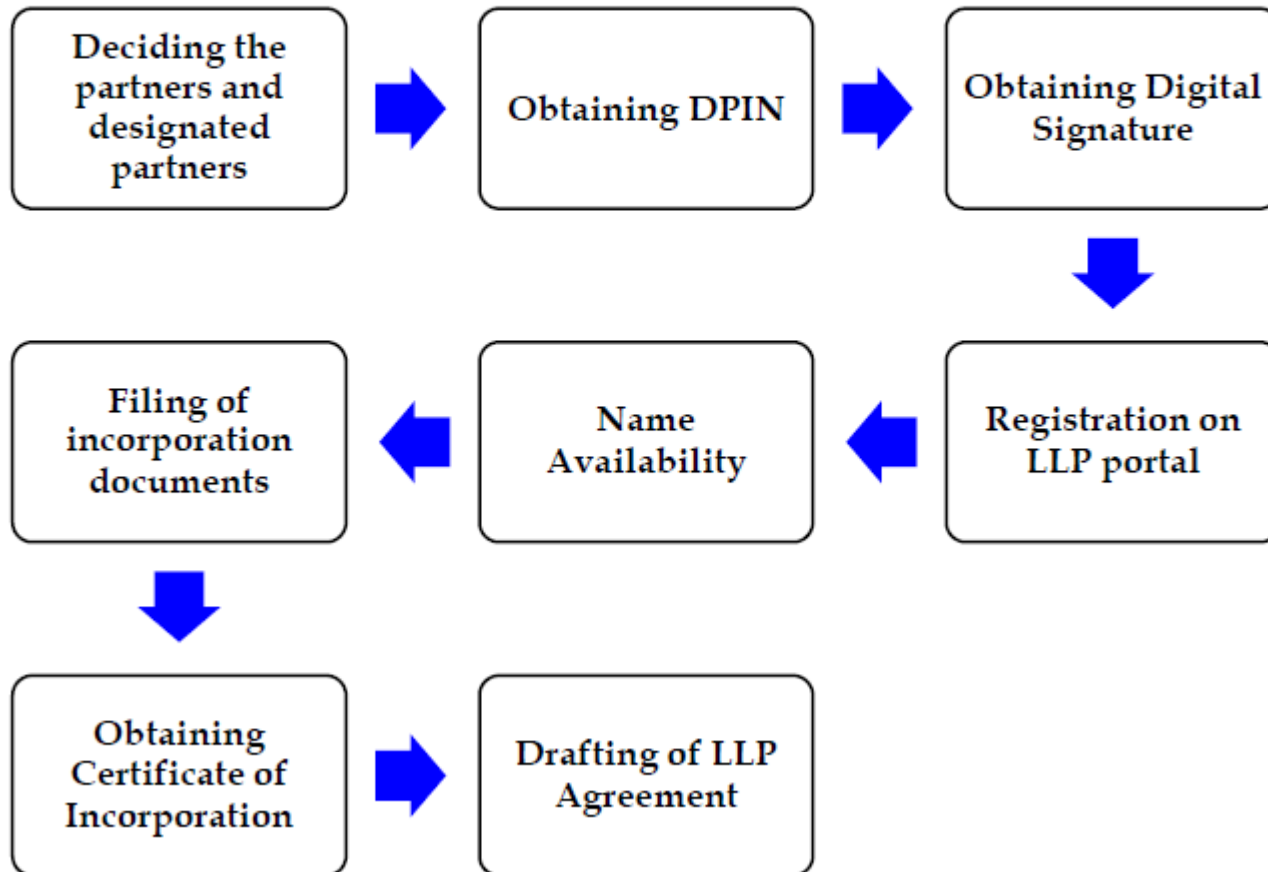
Deciding the partners and designated partners

Obtaining DPIN

Obtaining Digital Signature

Registration on LLP portal

Name Availability

Filing of incorporation documents

Obtaining Certificate of Incorporation

Drafting of LLP Agreement